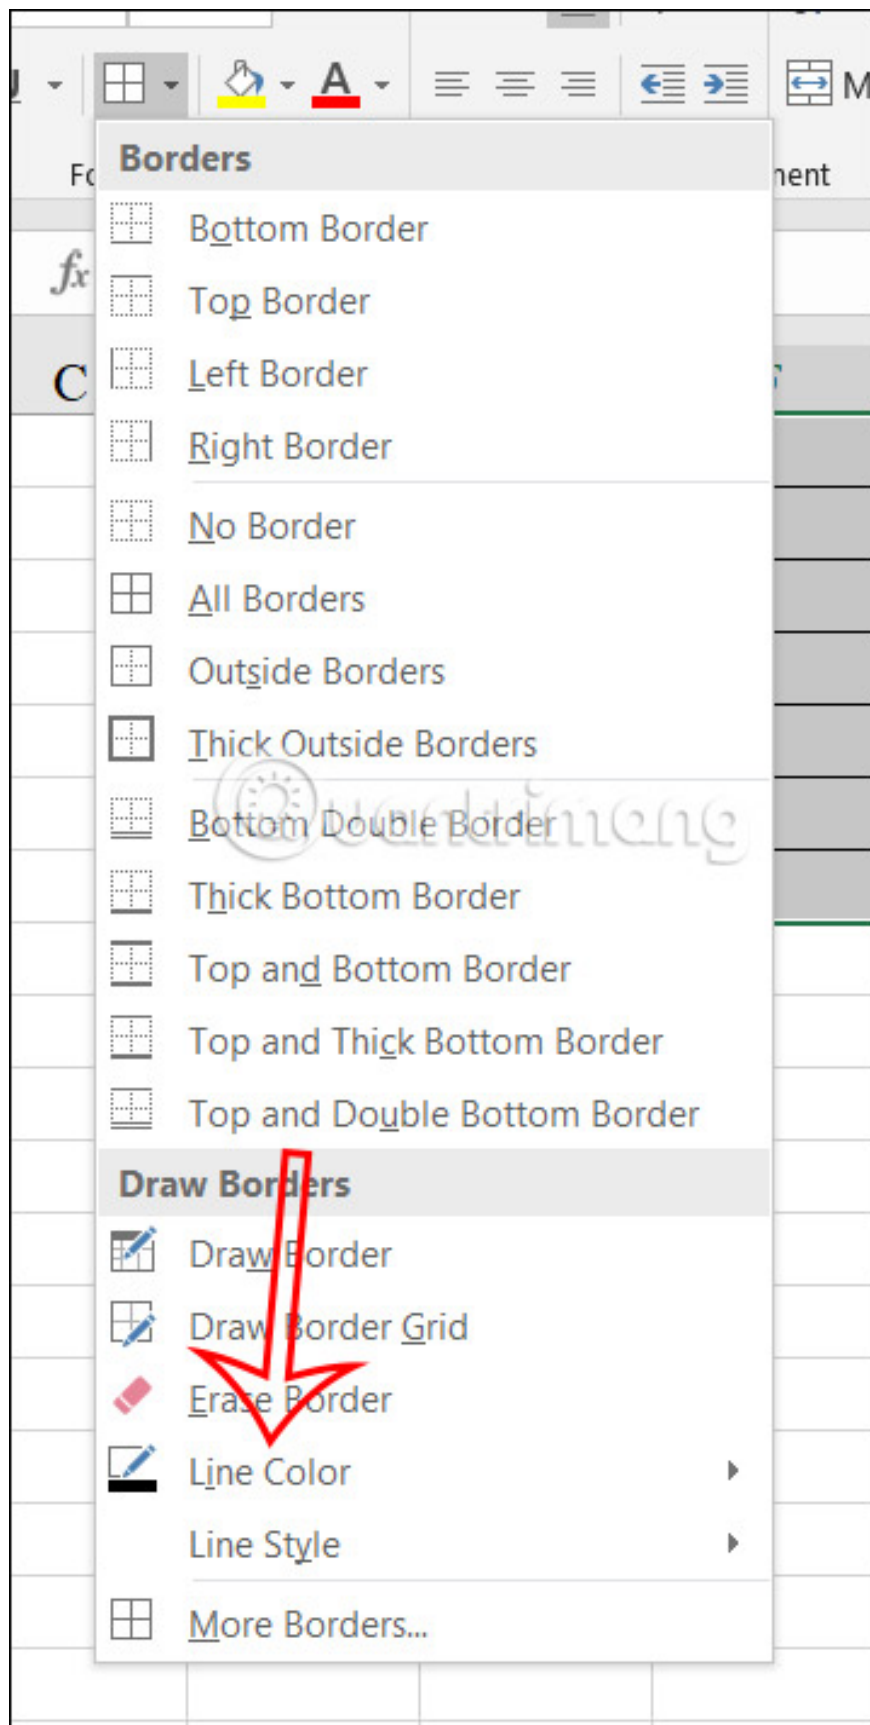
Fo

ment

M

fx

C

Borders

Bottom Border

Top Border

Left Border

Right Border

No Border

All Borders

Outside Borders

Thick Outside Borders

Bottom Double Border

Thick Bottom Border

Top and Bottom Border

Top and Thick Bottom Border

Top and Double Bottom Border

Draw Borders

Draw Border

Draw Border Grid

Erase Border

Line Color

Line Style

More Borders...

quantrimang